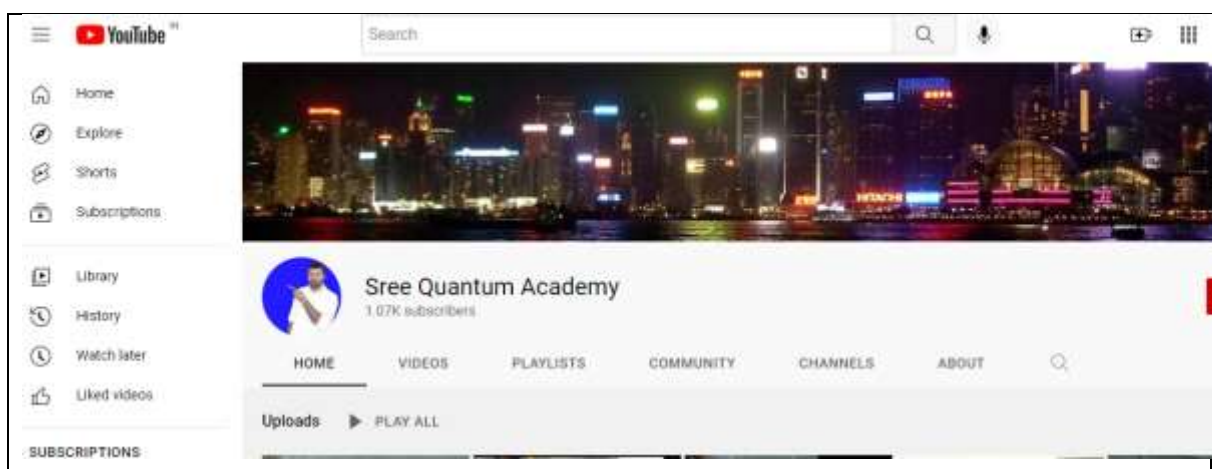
YouTube IN

Search

Home
Explore
Shorts
Subscriptions

Library
History
Watch later
Liked videos

SUBSCRIPTIONS

HITACHI

Sree Quantum Academy
1.07K subscribers

HOME
VIDEOS
PLAYLISTS
COMMUNITY
CHANNELS
ABOUT

Uploads
PLAY ALL